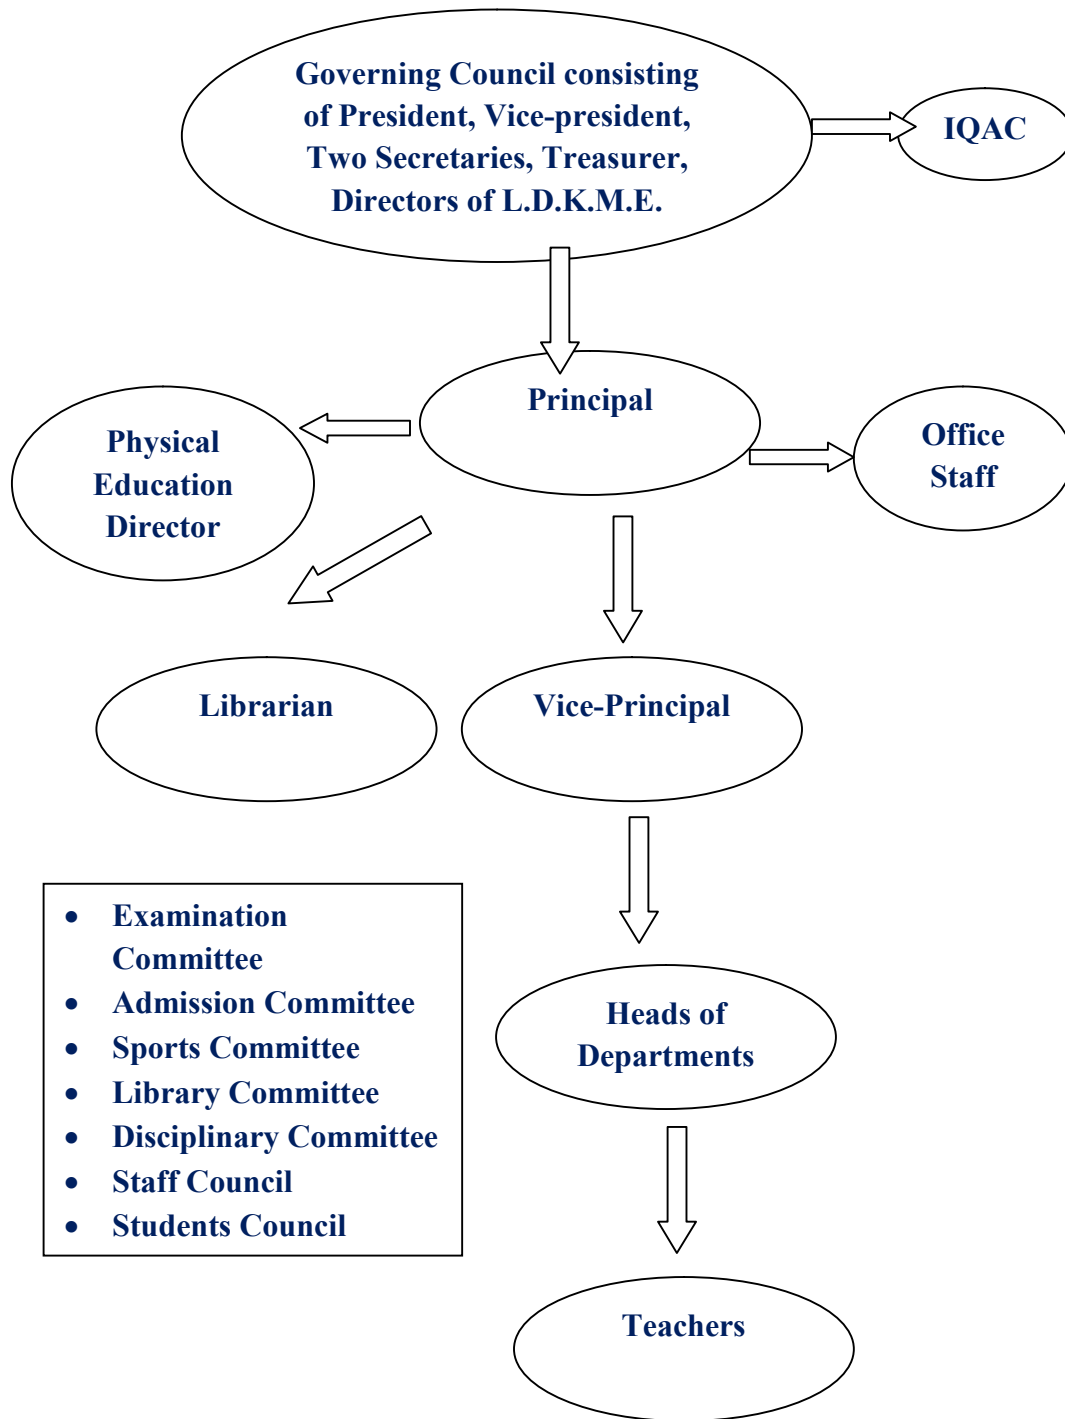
Governing Council consisting of President, Vice-president, Two Secretaries, Treasurer, Directors of L.D.K.M.E.

IQAC

Principal

Physical Education Director

Office Staff

Librarian

Vice-Principal

- Examination Committee
- Admission Committee
- Sports Committee
- Library Committee
- Disciplinary Committee
- Staff Council
- Students Council

Heads of Departments

Teachers